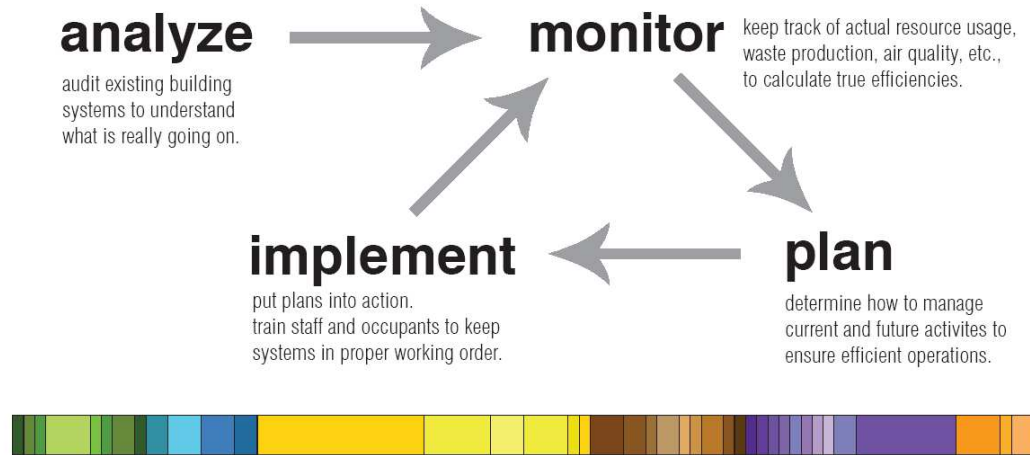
analyze

audit existing building systems to understand what is really going on.

monitor

keep track of actual resource usage, waste production, air quality, etc., to calculate true efficiencies.

plan

determine how to manage current and future activites to ensure efficient operations.

implement

put plans into action.
train staff and occupants to keep systems in proper working order.